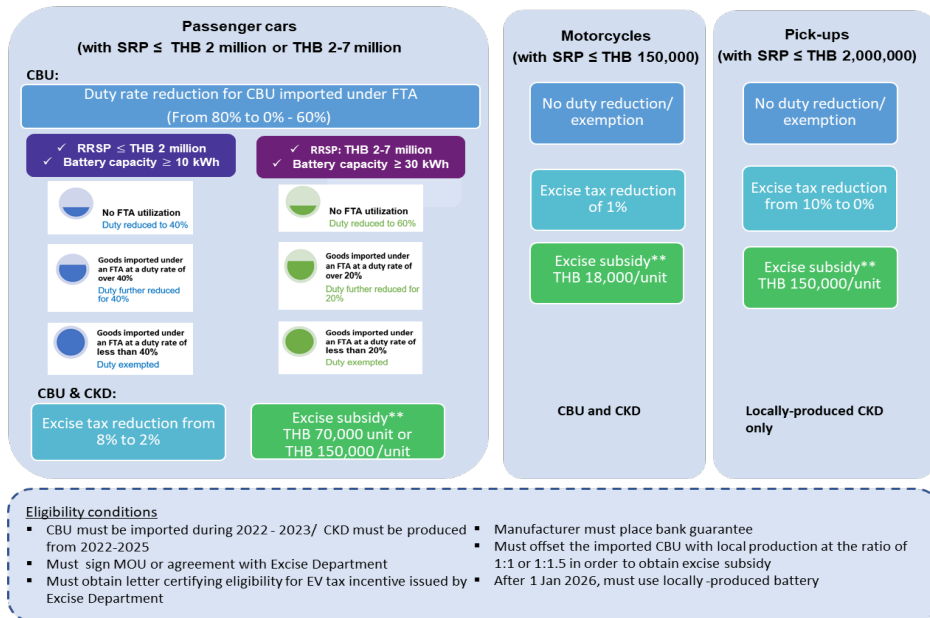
Passenger cars
(with SRP ≤ THB 2 million or THB 2-7 million

CBU:

Duty rate reduction for CBU imported under FTA
(From 80% to 0% - 60%)

✓ RRSP ≤ THB 2 million
✓ Battery capacity ≥ 10 kWh

✓ RRSP: THB 2-7 million
✓ Battery capacity ≥ 30 kWh

No FTA utilization
Duty reduced to 40%

Goods imported under an FTA at a duty rate of over 40%
Duty further reduced for 40%

Goods imported under an FTA at a duty rate of less than 40%
Duty exempted

No FTA utilization
Duty reduced to 60%

Goods imported under an FTA at a duty rate of over 20%
Duty further reduced for 20%

Goods imported under an FTA at a duty rate of less than 20%
Duty exempted

CBU & CKD:

Excise tax reduction from 8% to 2%

Excise subsidy**
THB 70,000 unit or THB 150,000 /unit

Motorcycles
(with SRP ≤ THB 150,000)

No duty reduction/ exemption

Excise tax reduction of 1%

Excise subsidy**
THB 18,000/unit

CBU and CKD

Pick-ups
(with SRP ≤ THB 2,000,000)

No duty reduction/ exemption

Excise tax reduction from 10% to 0%

Excise subsidy**
THB 150,000/unit

Locally-produced CKD only

Eligibility conditions

• CBU must be imported during 2022 - 2023/ CKD must be produced from 2022-2025
• Must sign MOU or agreement with Excise Department
• Must obtain letter certifying eligibility for EV tax incentive issued by Excise Department

• Manufacturer must place bank guarantee
• Must offset the imported CBU with local production at the ratio of 1:1 or 1:1.5 in order to obtain excise subsidy
• After 1 Jan 2026, must use locally -produced battery